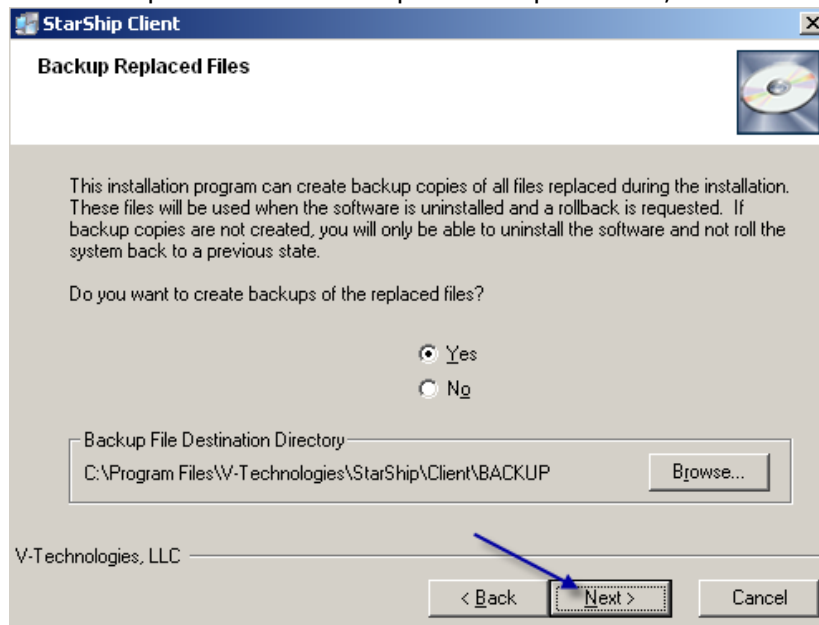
StarShip Client

Backup Replaced Files

This installation program can create backup copies of all files replaced during the installation. These files will be used when the software is uninstalled and a rollback is requested. If backup copies are not created, you will only be able to uninstall the software and not roll the system back to a previous state.

Do you want to create backups of the replaced files?

Yes

No

Backup File Destination Directory

C:\Program Files\V-Technologies\StarShip\Client\BACKUP

Browse...

V-Technologies, LLC

< Back

Next >

Cancel